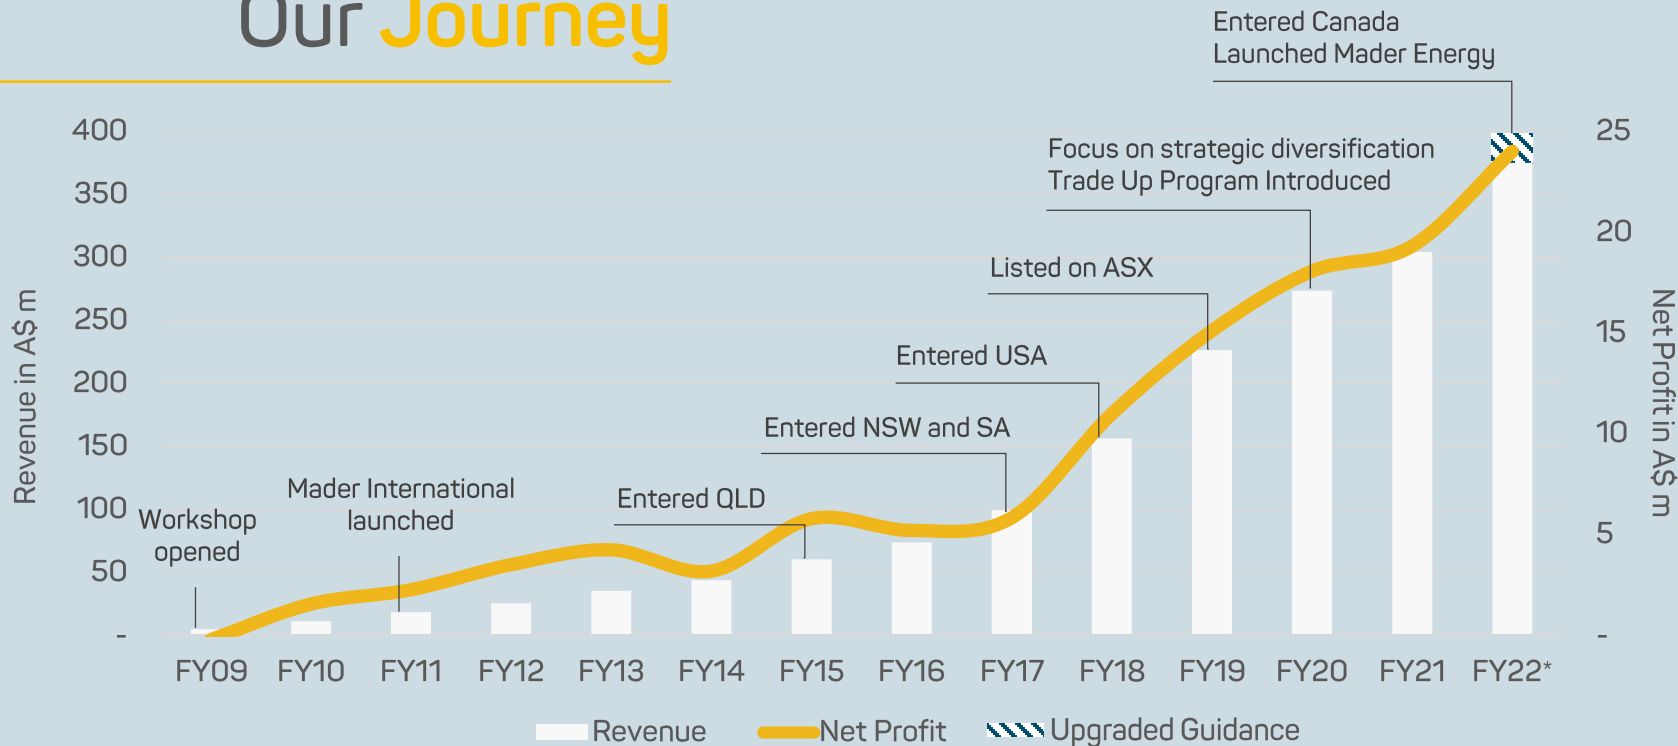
Our Journey

Entered Canada
Launched Mader Energy

Focus on strategic diversification
Trade Up Program Introduced

Listed on ASX

Entered USA

Entered NSW and SA

Entered QLD

Mader International launched

Workshop opened

Revenue in A$ m

400
350
300
250
200
150
100
50
-

25
20
15
10
5
-

Net Profit in A$ m

FY09 FY10 FY11 FY12 FY13 FY14 FY15 FY16 FY17 FY18 FY19 FY20 FY21 FY22*

Revenue Net Profit Upgraded Guidance